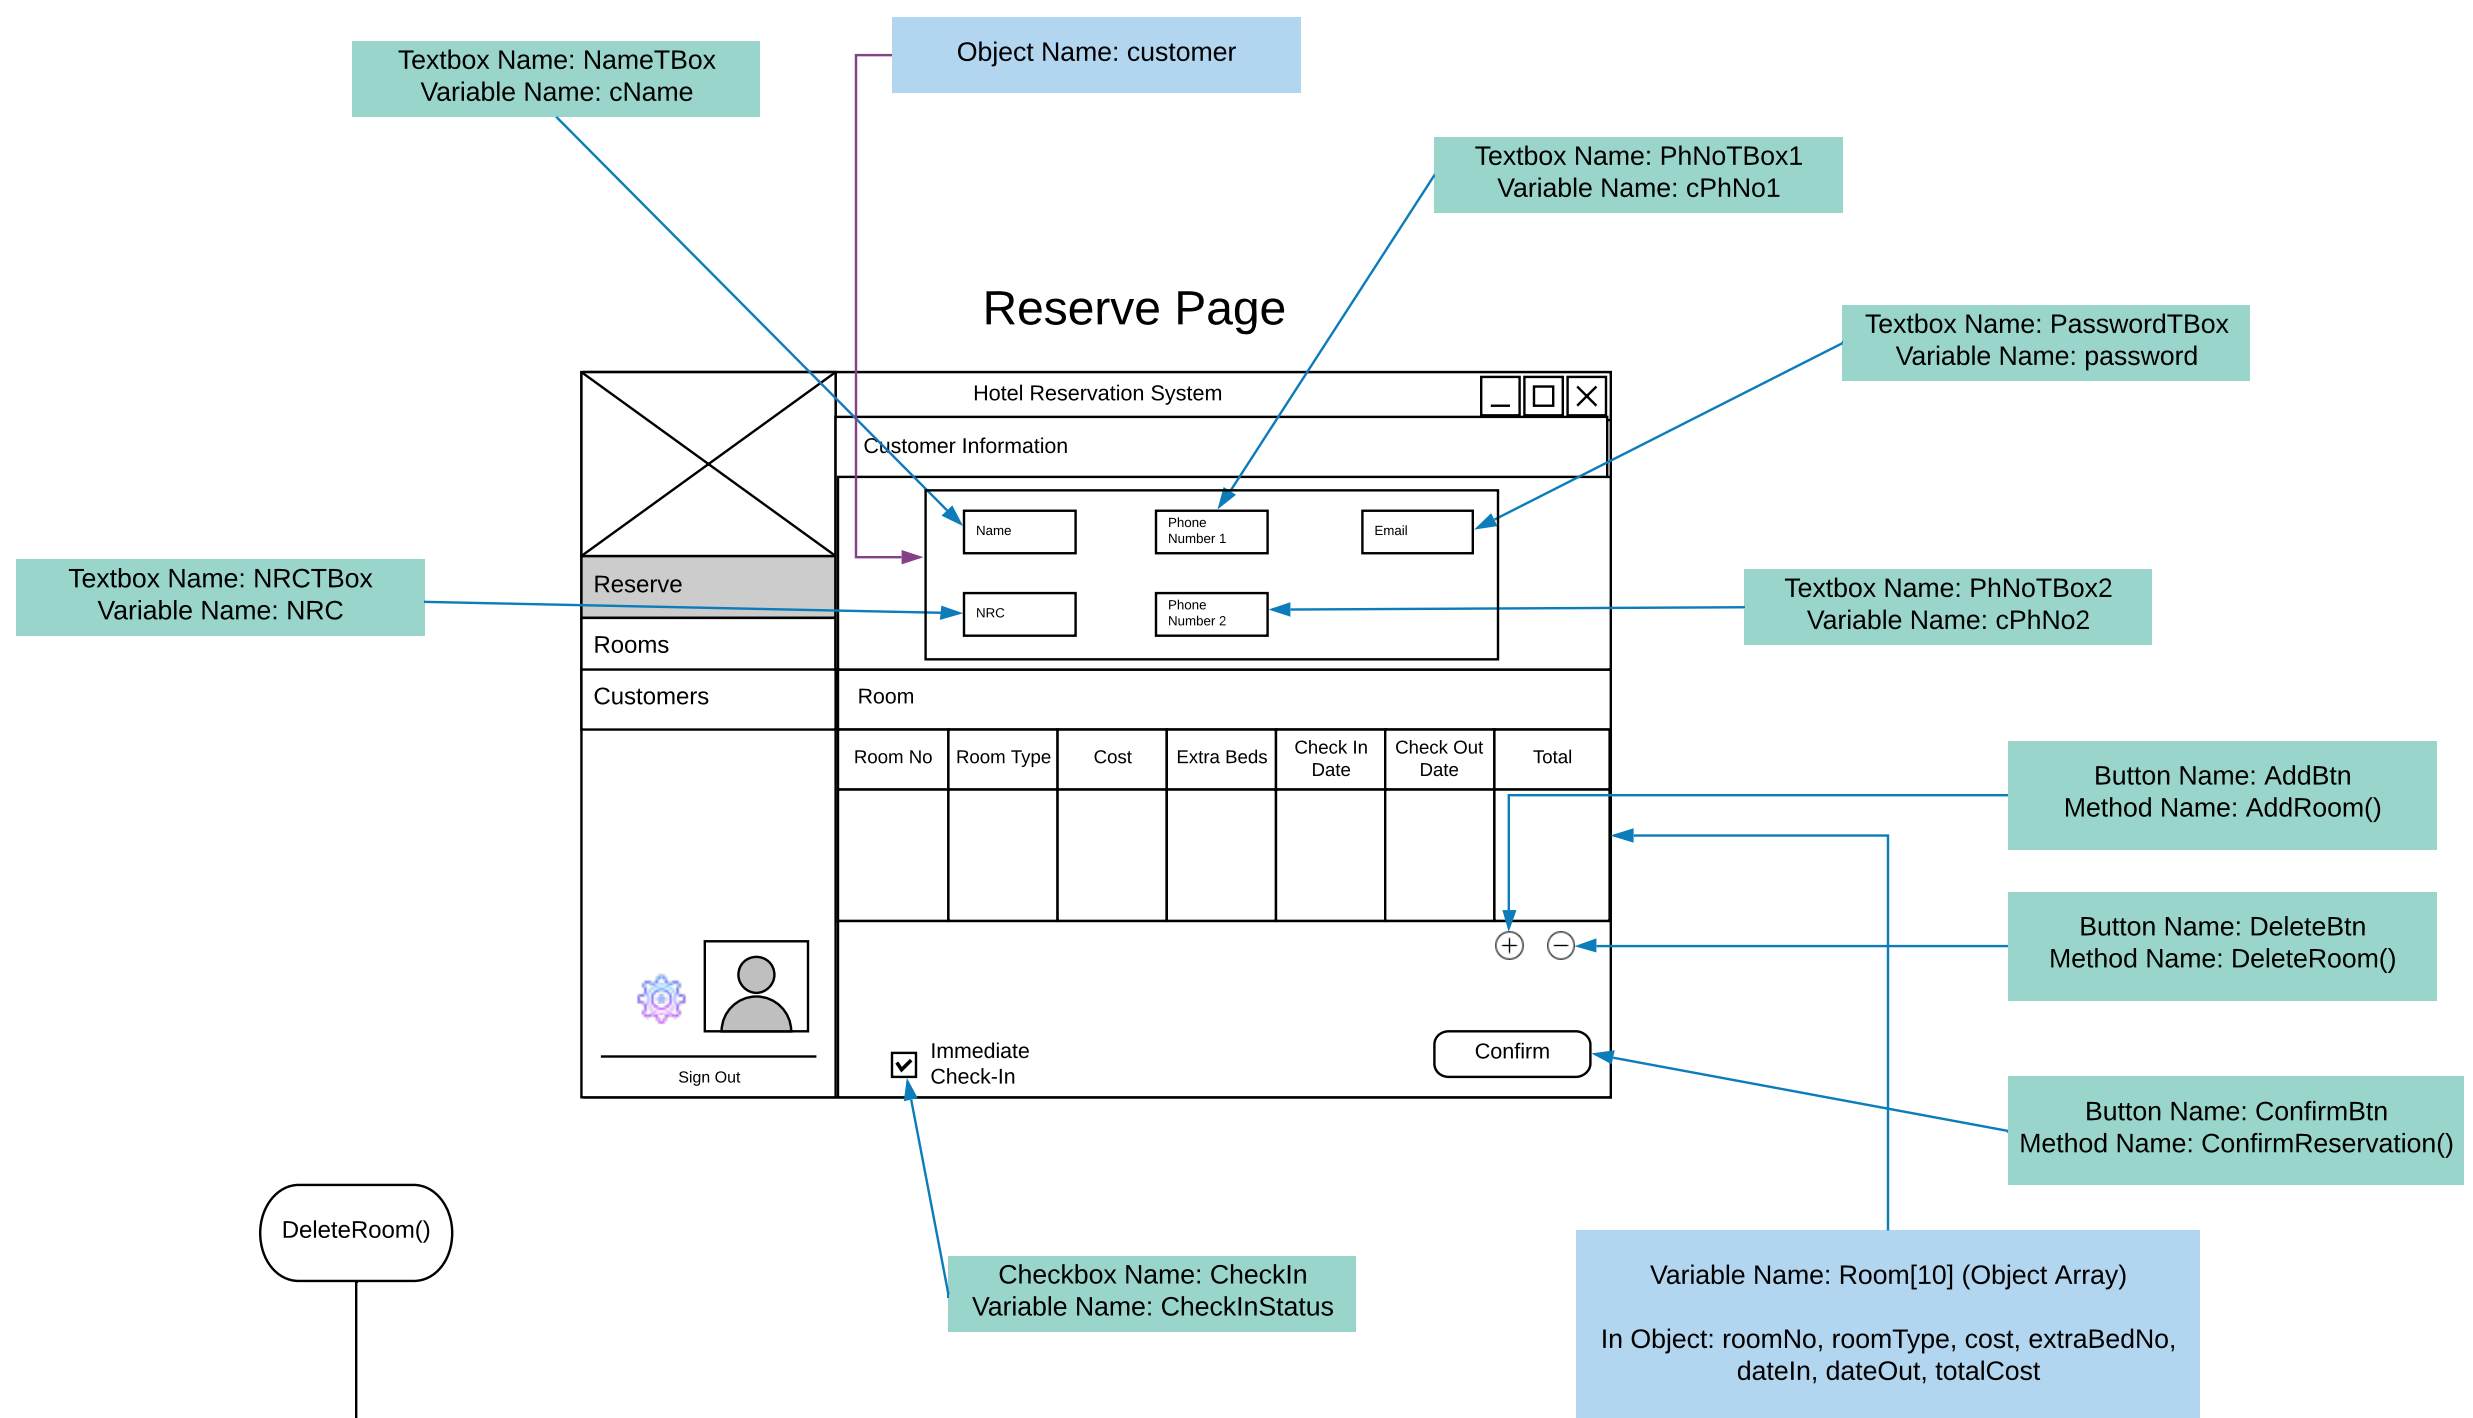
Object Name: customer

Textbox Name: NameTBox
Variable Name: cName

Textbox Name: PhNoTBox1
Variable Name: cPhNo1

Reserve Page

Textbox Name: PasswordTBox
Variable Name: password

Hotel Reservation System

Customer Information

Name

Phone Number 1

Email

Textbox Name: NRCTBox
Variable Name: NRC

Reserve

NRC

Phone Number 2

Textbox Name: PhNoTBox2
Variable Name: cPhNo2

Rooms

Customers

Room

| Room No | Room Type | Cost | Extra Beds | Check In Date | Check Out Date | Total |
|---|---|---|---|---|---|---|
| | | | | | | |

Button Name: AddBtn
Method Name: AddRoom()

Button Name: DeleteBtn
Method Name: DeleteRoom()

Sign Out

Immediate Check-In

Confirm

Button Name: ConfirmBtn
Method Name: ConfirmReservation()

DeleteRoom()

Checkbox Name: CheckIn
Variable Name: CheckInStatus

Variable Name: Room[10] (Object Array)

In Object: roomNo, roomType, cost, extraBedNo, dateIn, dateOut, totalCost